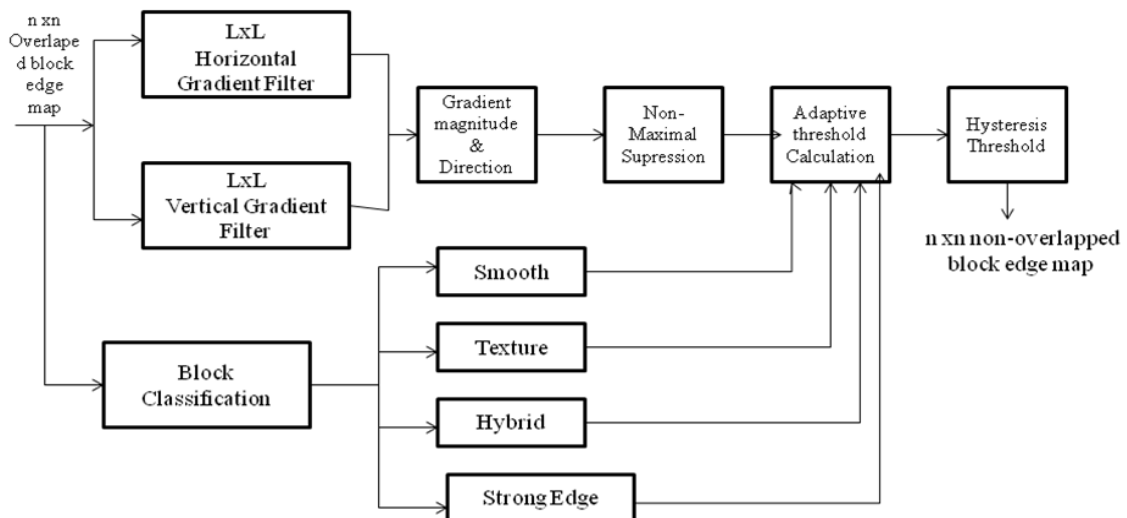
n xn Overlaped block edge map

LxL Horizontal Gradient Filter

LxL Vertical Gradient Filter

Gradient magnitude & Direction

Non-Maximal Supression

Adaptive threshold Calculation

Hysteresis Threshold

n xn non-overlapped block edge map

Block Classification

Smooth

Texture

Hybrid

Strong Edge